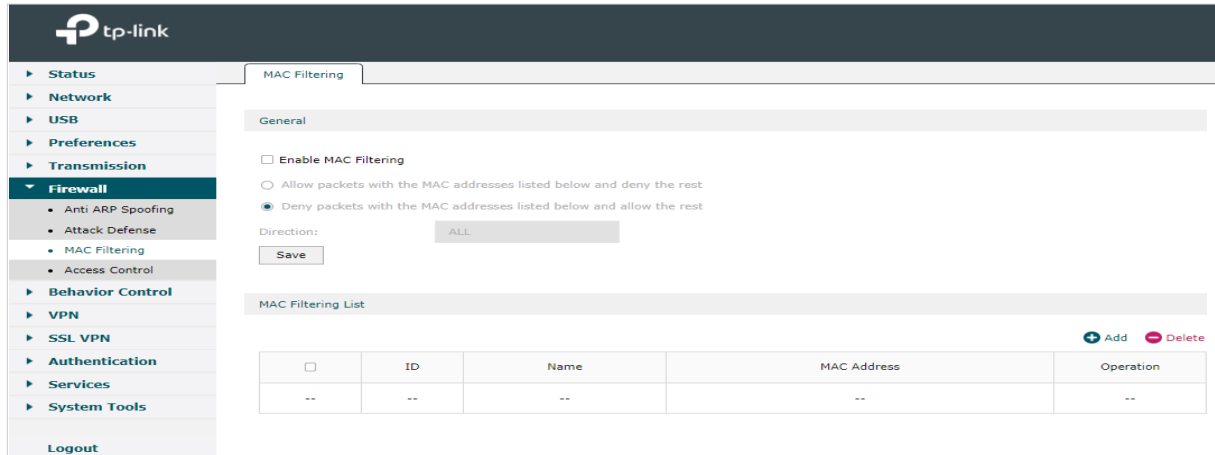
tp-link

Status
Network
USB
Preferences
Transmission
Firewall
Anti ARP Spoofing
Attack Defense
MAC Filtering
Access Control
Behavior Control
VPN
SSL VPN
Authentication
Services
System Tools

Logout

MAC Filtering

General

Enable MAC Filtering

Allow packets with the MAC addresses listed below and deny the rest

Deny packets with the MAC addresses listed below and allow the rest

Direction: ALL

Save

MAC Filtering List

Add Delete

| | ID | Name | MAC Address | Operation |
|---|---|---|---|---|
| -- | -- | -- | -- | -- |